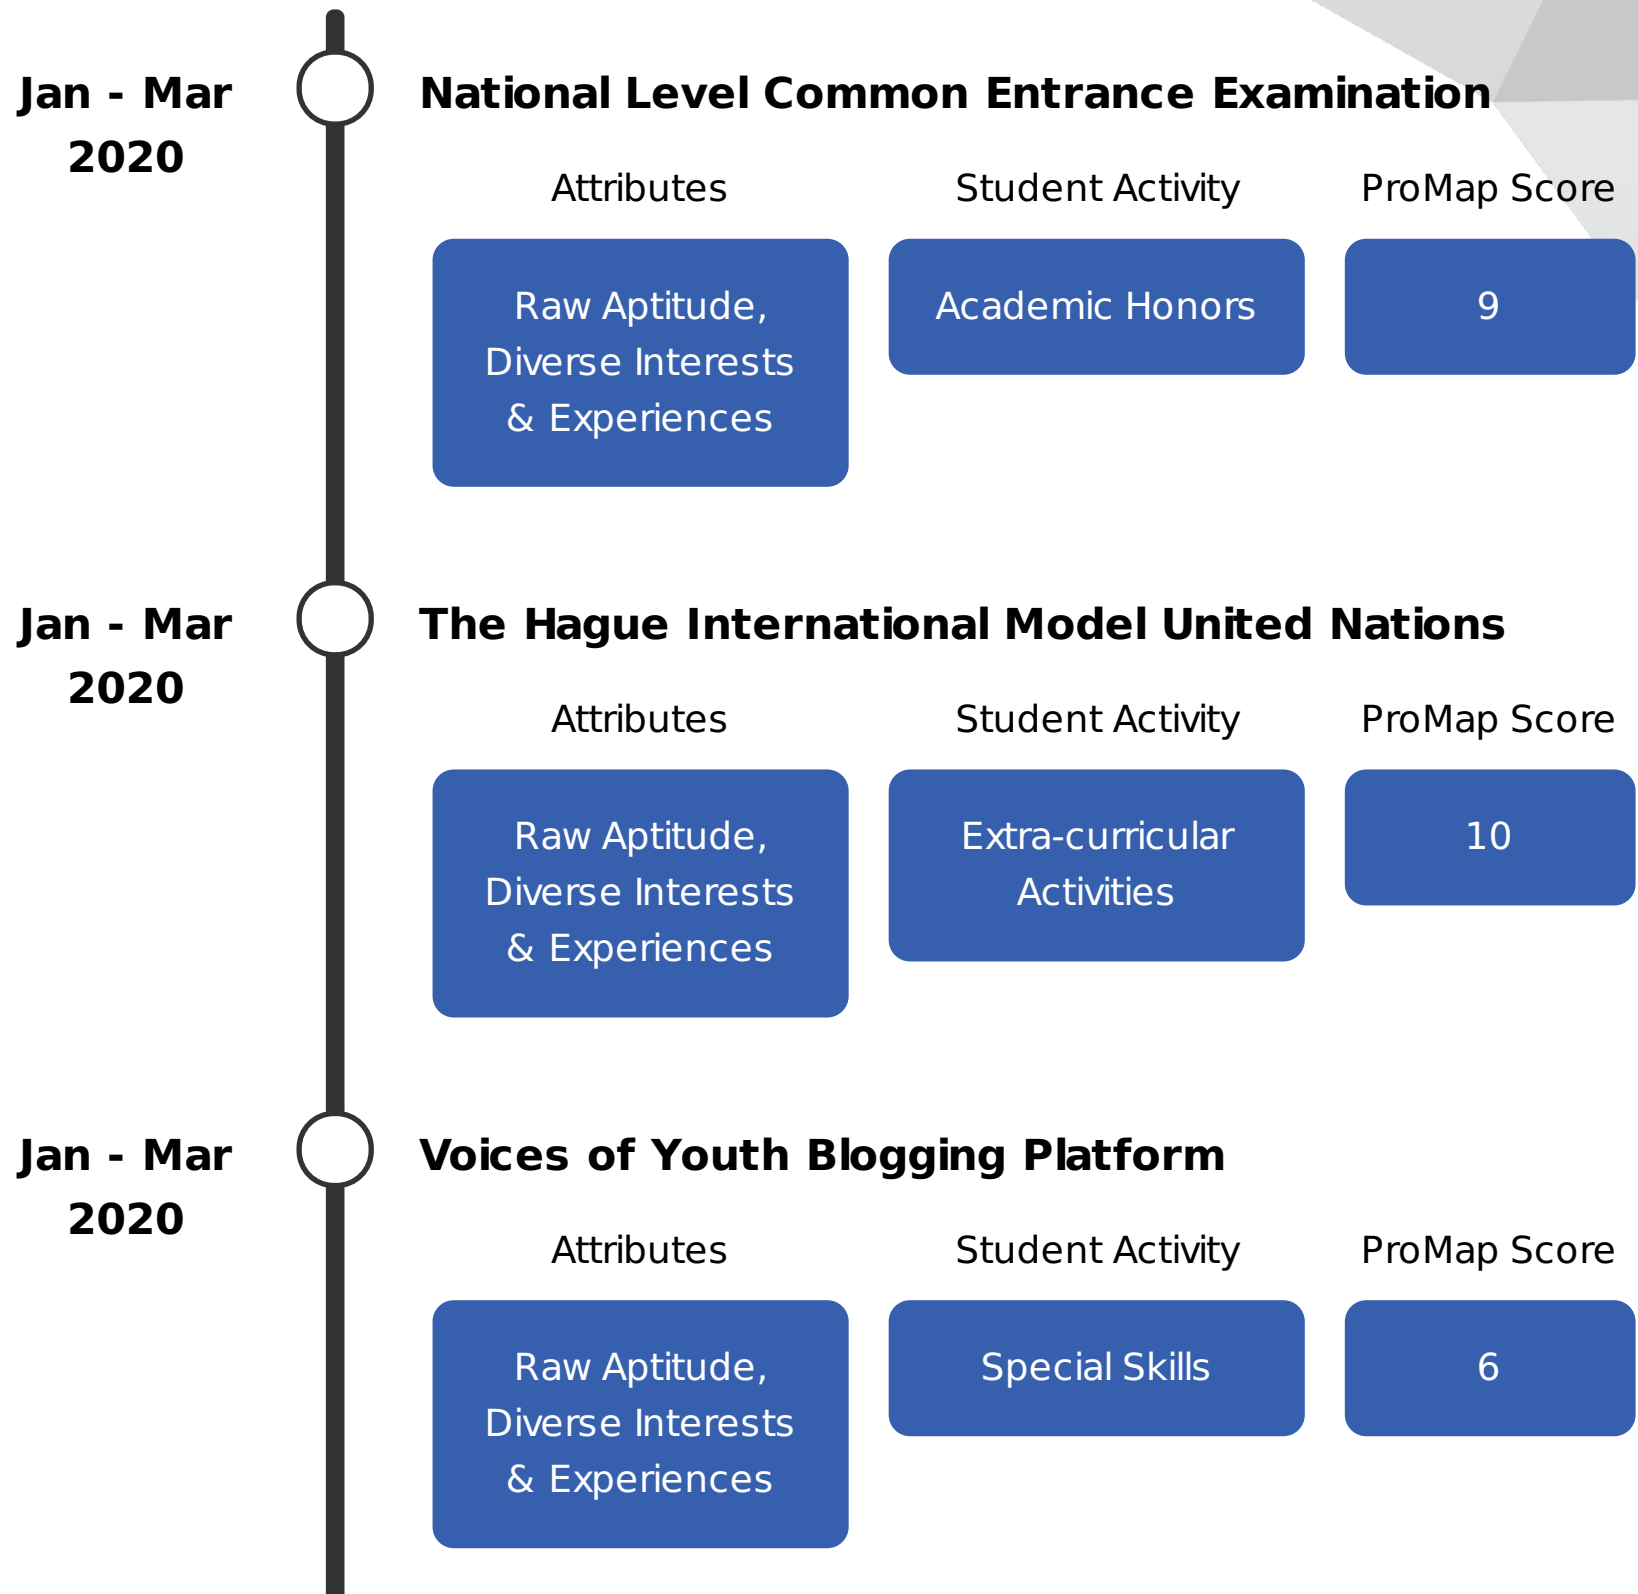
Jan - Mar 2020

National Level Common Entrance Examination

| Attributes | Student Activity | ProMap Score |
|---|---|---|
| Raw Aptitude, Diverse Interests & Experiences | Academic Honors | 9 |

Jan - Mar 2020

The Hague International Model United Nations

| Attributes | Student Activity | ProMap Score |
|---|---|---|
| Raw Aptitude, Diverse Interests & Experiences | Extra-curricular Activities | 10 |

Jan - Mar 2020

Voices of Youth Blogging Platform

| Attributes | Student Activity | ProMap Score |
|---|---|---|
| Raw Aptitude, Diverse Interests & Experiences | Special Skills | 6 |